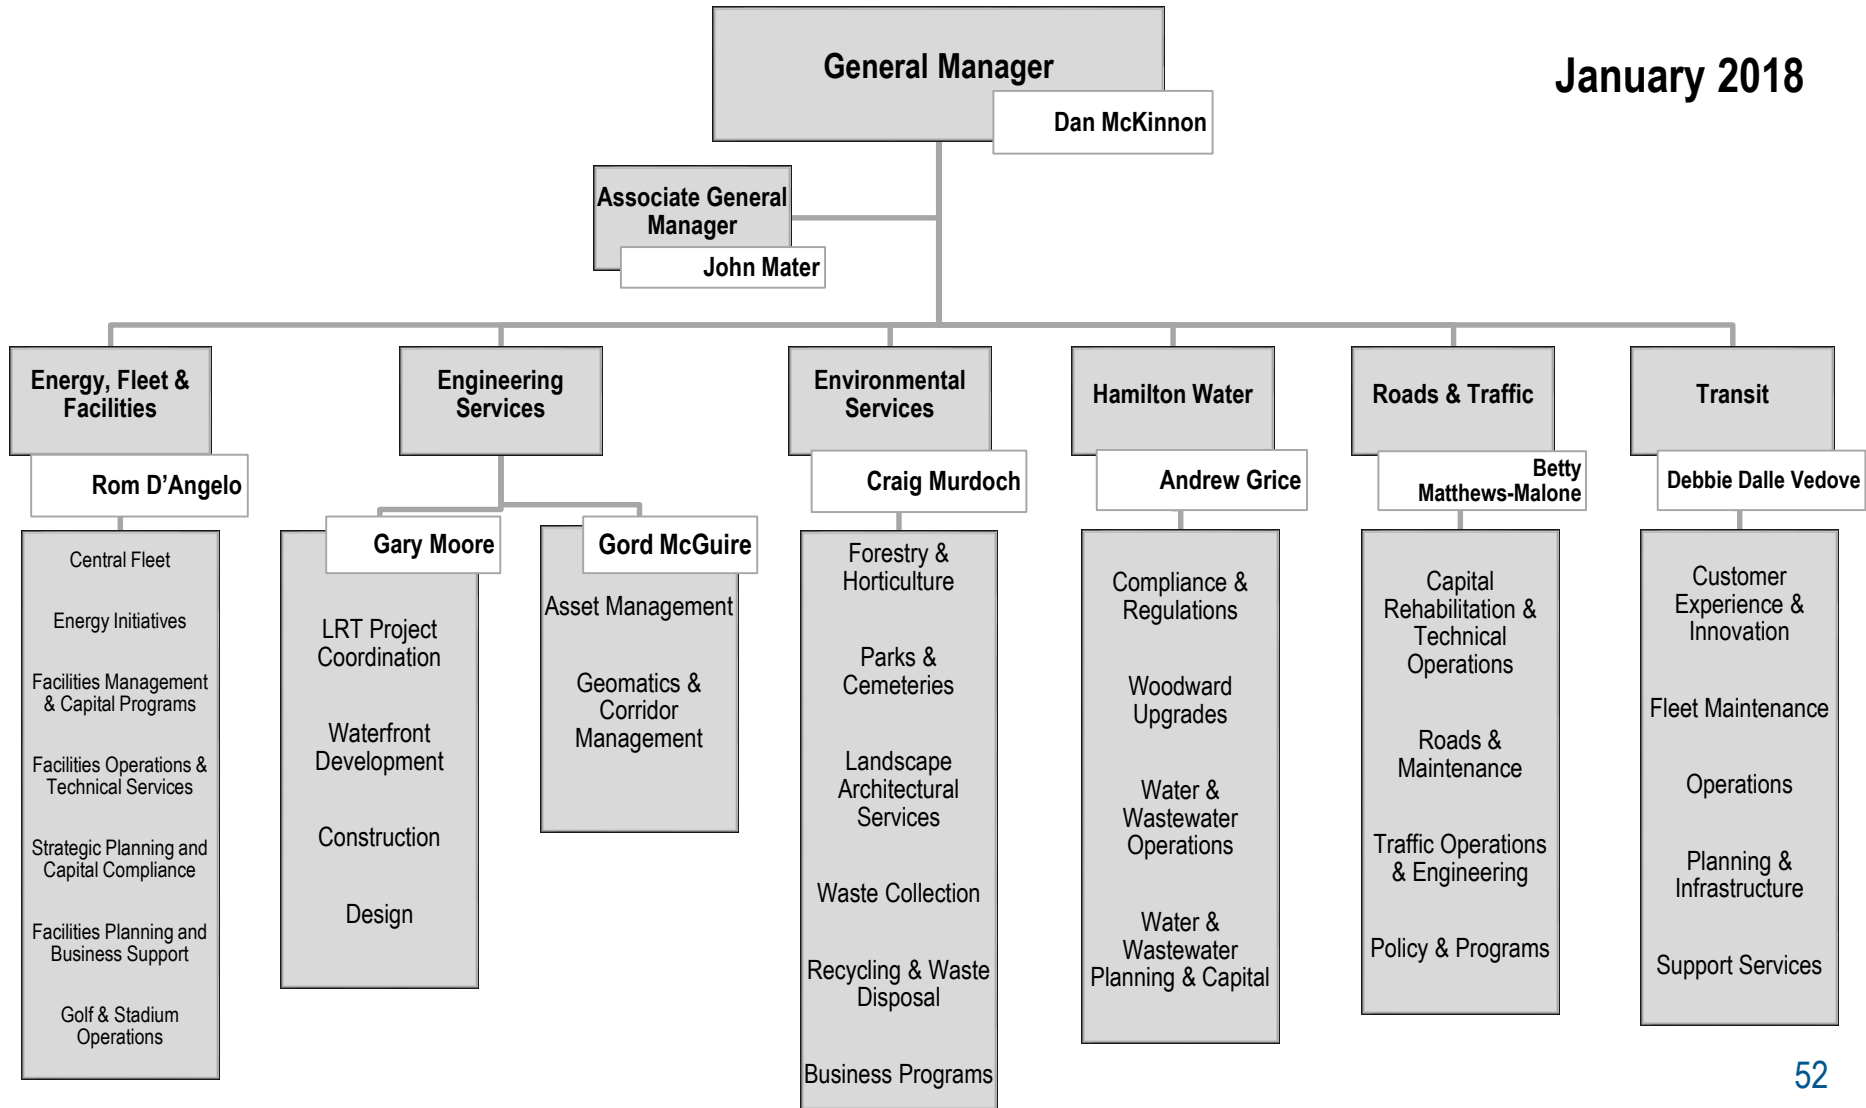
General Manager

Dan McKinnon

January 2018

Associate General Manager

John Mater

Energy, Fleet & Facilities

Rom D'Angelo

Central Fleet

Energy Initiatives

Facilities Management & Capital Programs

Facilities Operations & Technical Services

Strategic Planning and Capital Compliance

Facilities Planning and Business Support

Golf & Stadium Operations

Engineering Services

Gary Moore

LRT Project Coordination

Waterfront Development

Construction

Design

Gord McGuire

Asset Management

Geomatics & Corridor Management

Environmental Services

Craig Murdoch

Forestry & Horticulture

Parks & Cemeteries

Landscape Architectural Services

Waste Collection

Recycling & Waste Disposal

Business Programs

Hamilton Water

Andrew Grice

Compliance & Regulations

Woodward Upgrades

Water & Wastewater Operations

Water & Wastewater Planning & Capital

Roads & Traffic

Betty Matthews-Malone

Capital Rehabilitation & Technical Operations

Roads & Maintenance

Traffic Operations & Engineering

Policy & Programs

Transit

Debbie Dalle Vedove

Customer Experience & Innovation

Fleet Maintenance

Operations

Planning & Infrastructure

Support Services

52